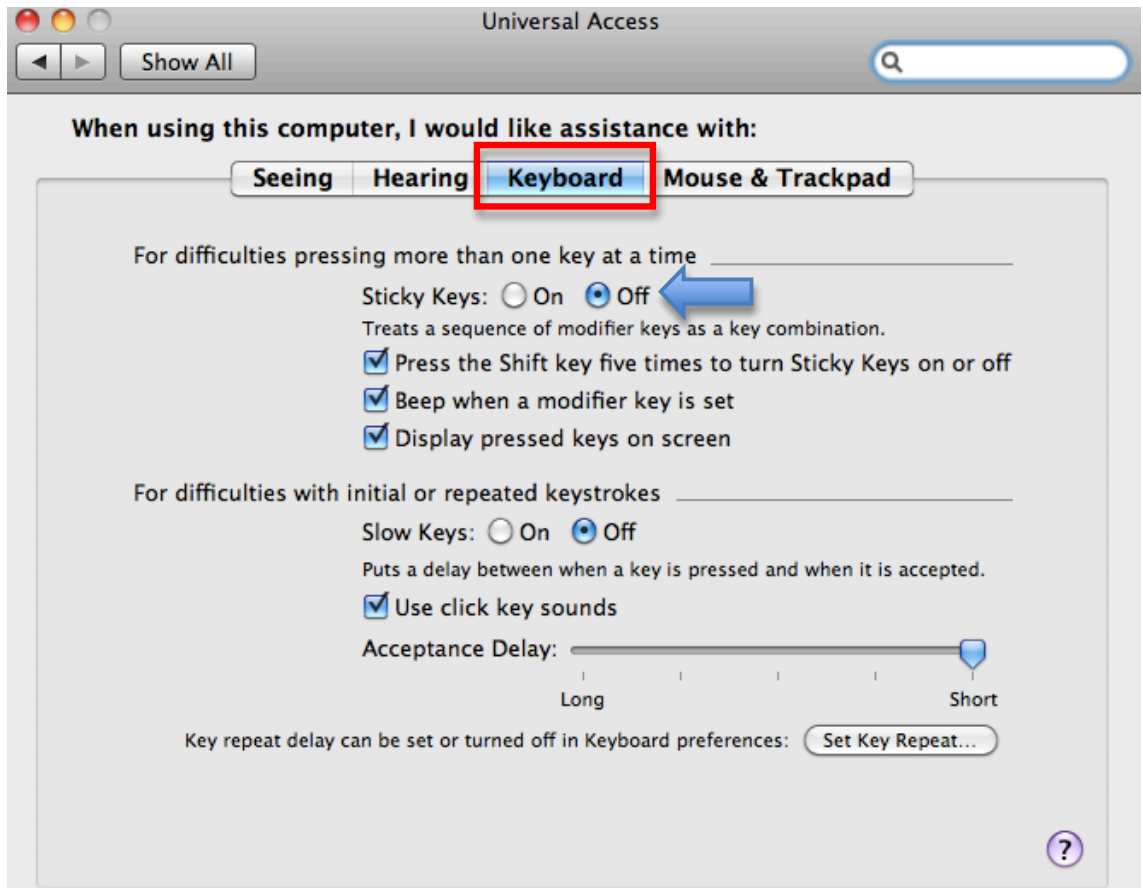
Universal Access

Show All

When using this computer, I would like assistance with:

Seeing Hearing Keyboard Mouse & Trackpad

For difficulties pressing more than one key at a time

Sticky Keys: On Off

Treats a sequence of modifier keys as a key combination.

Press the Shift key five times to turn Sticky Keys on or off

Beep when a modifier key is set

Display pressed keys on screen

For difficulties with initial or repeated keystrokes

Slow Keys: On Off

Puts a delay between when a key is pressed and when it is accepted.

Use click key sounds

Acceptance Delay:

Long Short

Key repeat delay can be set or turned off in Keyboard preferences: Set Key Repeat...

?